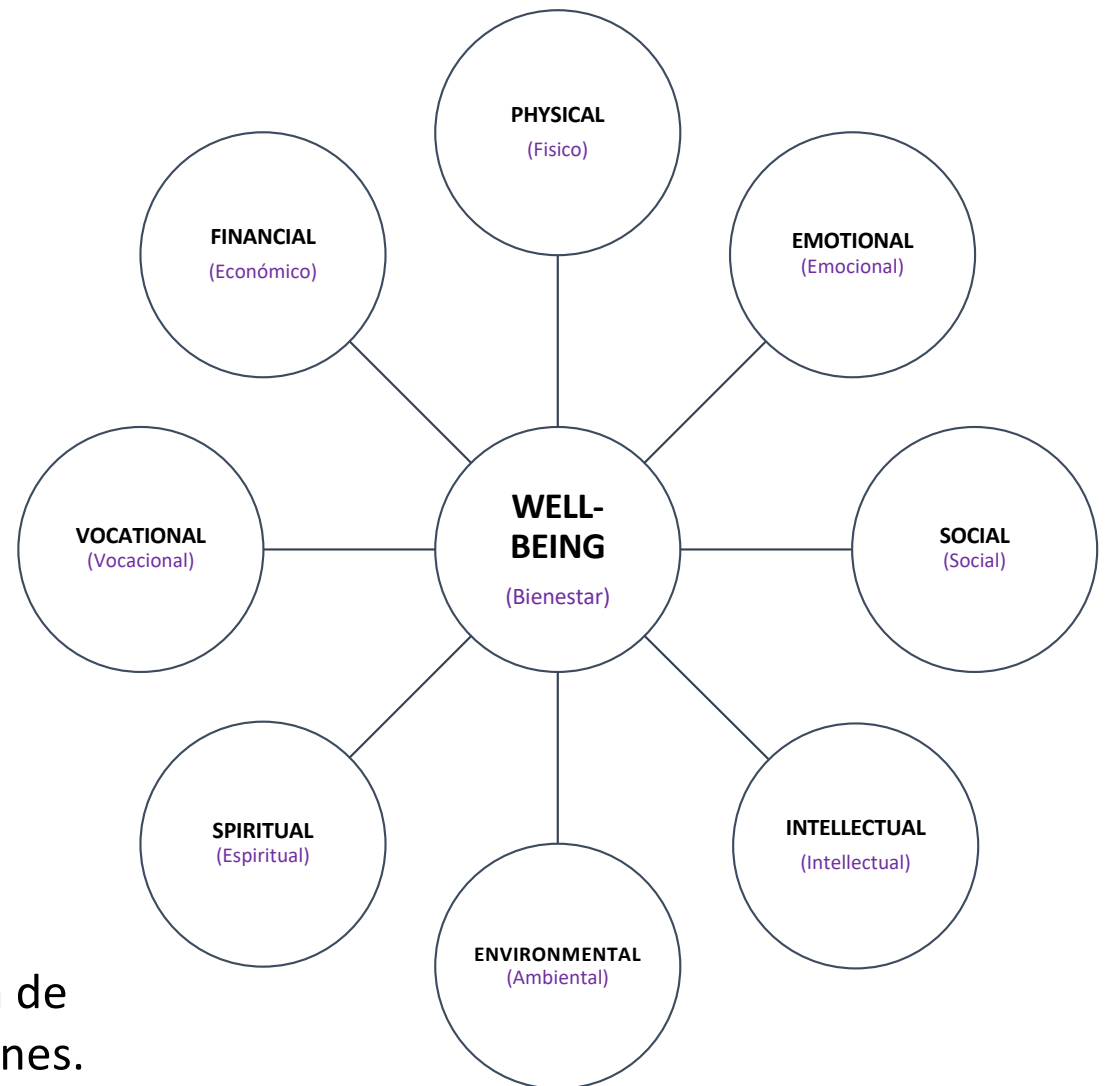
PHYSICAL
(Fisico)

FINANCIAL
(Económico)

EMOTIONAL
(Emocional)

VOCATIONAL
(Vocacional)

WELL-BEING
(Bienestar)

SOCIAL
(Social)

SPIRITUAL
(Espiritual)

INTELLECTUAL
(Intellectual)

ENVIRONMENTAL
(Ambiental)

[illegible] de
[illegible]nes.